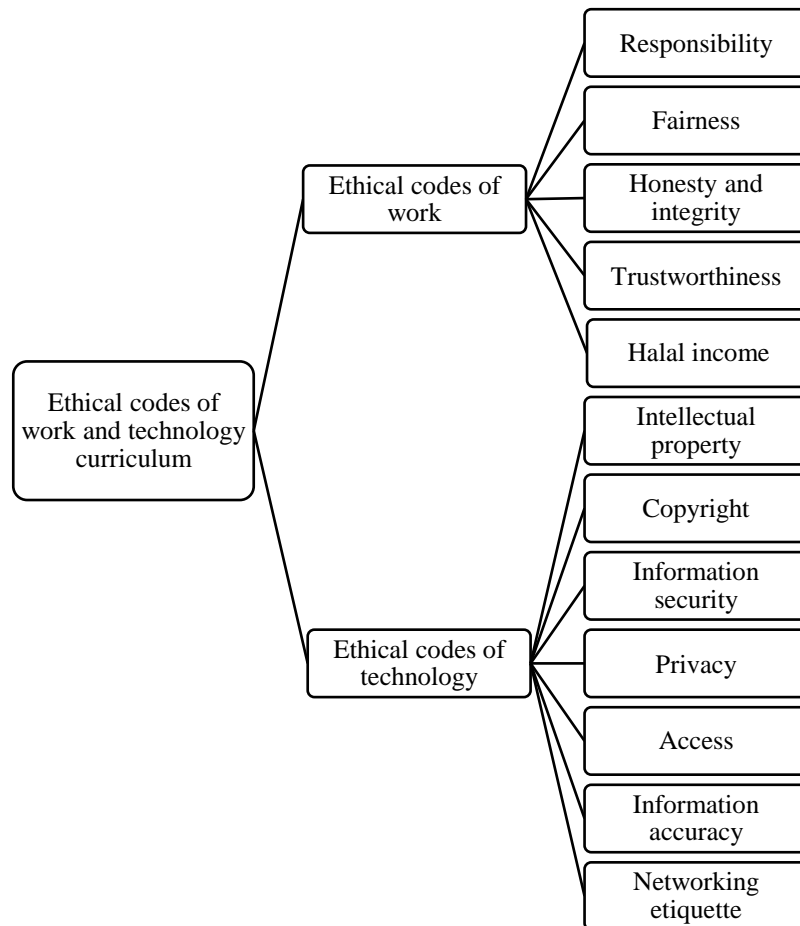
Ethical codes of work and technology curriculum

Ethical codes of work

Responsibility

Fairness

Honesty and integrity

Trustworthiness

Halal income

Ethical codes of technology

Intellectual property

Copyright

Information security

Privacy

Access

Information accuracy

Networking etiquette